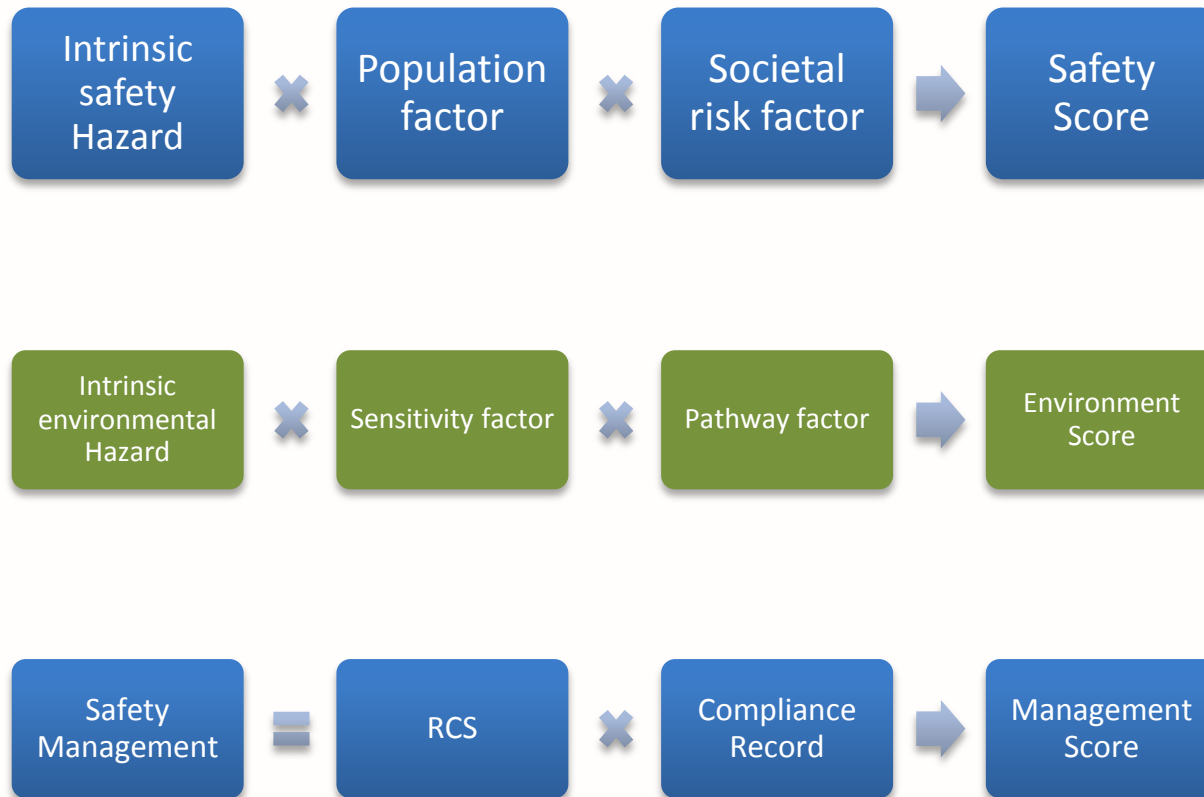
Intrinsic safety Hazard

Population factor

Societal risk factor

Safety Score

Intrinsic environmental Hazard

Sensitivity factor

Pathway factor

Environment Score

Safety Management

RCS

Compliance Record

Management Score